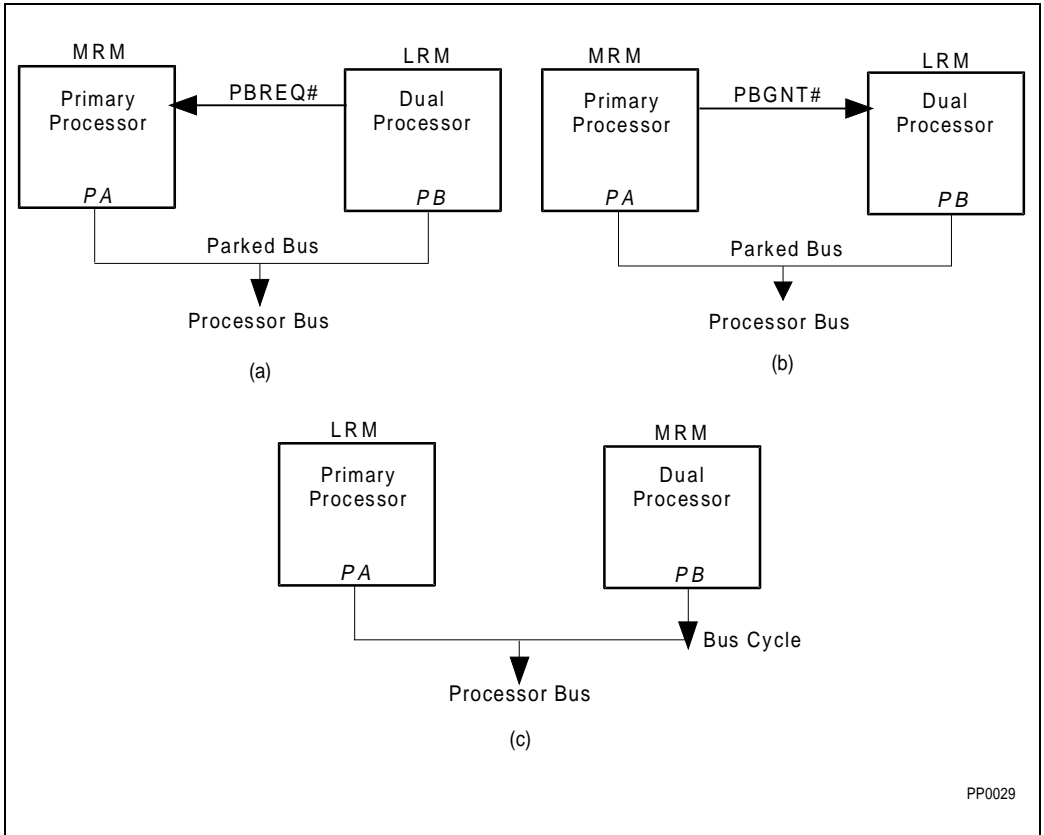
MRM
Primary Processor
PA

PBREQ#

LRM
Dual Processor
PB

Parked Bus

Processor Bus

(a)

MRM
Primary Processor
PA

PBGNT#

LRM
Dual Processor
PB

Parked Bus

Processor Bus

(b)

LRM
Primary Processor
PA

MRM
Dual Processor
PB

Bus Cycle

Processor Bus

(c)

PP0029